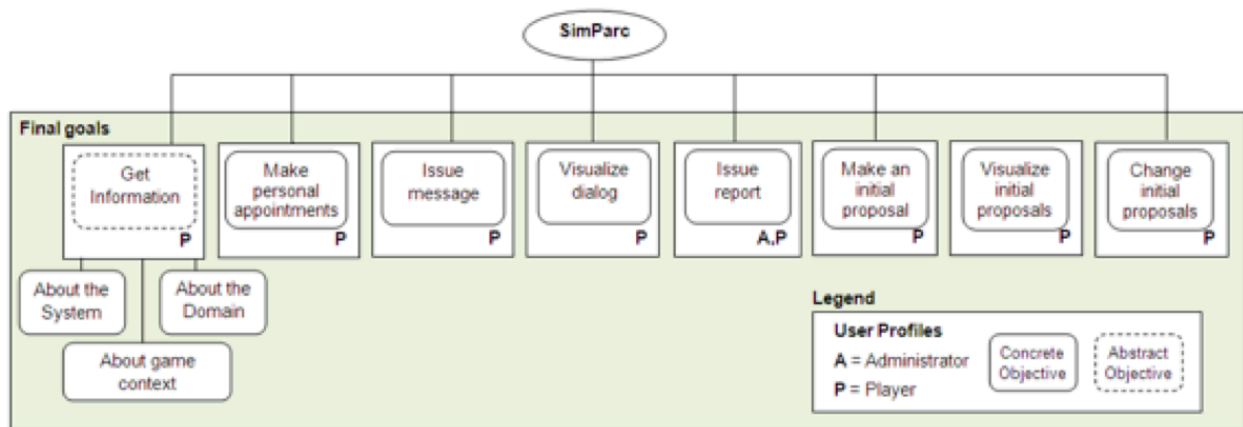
SimParc

Final goals

Get Information
P

About the System

About game context

About the Domain

Make personal appointments
P

Issue message
P

Visualize dialog
P

Issue report
A,P

Make an initial proposal
P

Visualize initial proposals
P

Change initial proposals
P

Legend

User Profiles

A = Administrator

P = Player

Concrete Objective

Abstract Objective